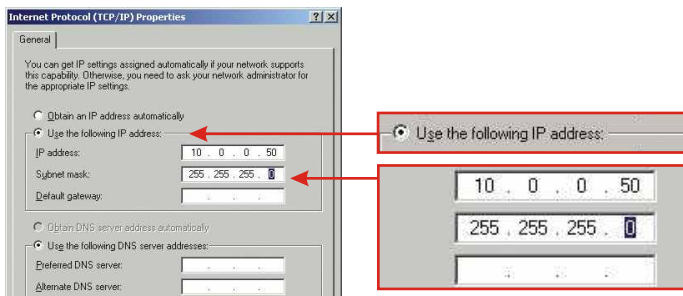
Internet Protocol (TCP/IP) Properties ? X

General

You can get IP settings assigned automatically if your network supports this capability. Otherwise, you need to ask your network administrator for the appropriate IP settings.

Obtain an IP address automatically

Use the following IP address:

IP address: 10 . 0 . 0 . 50

Subnet mask: 255 . 255 . 255 . 0

Default gateway: . . .

Obtain DNS server address automatically

Use the following DNS server addresses:

Preferred DNS server: . . .

Alternate DNS server: . . .

Use the following IP address:

10 . 0 . 0 . 50

255 . 255 . 255 . 0

. . .